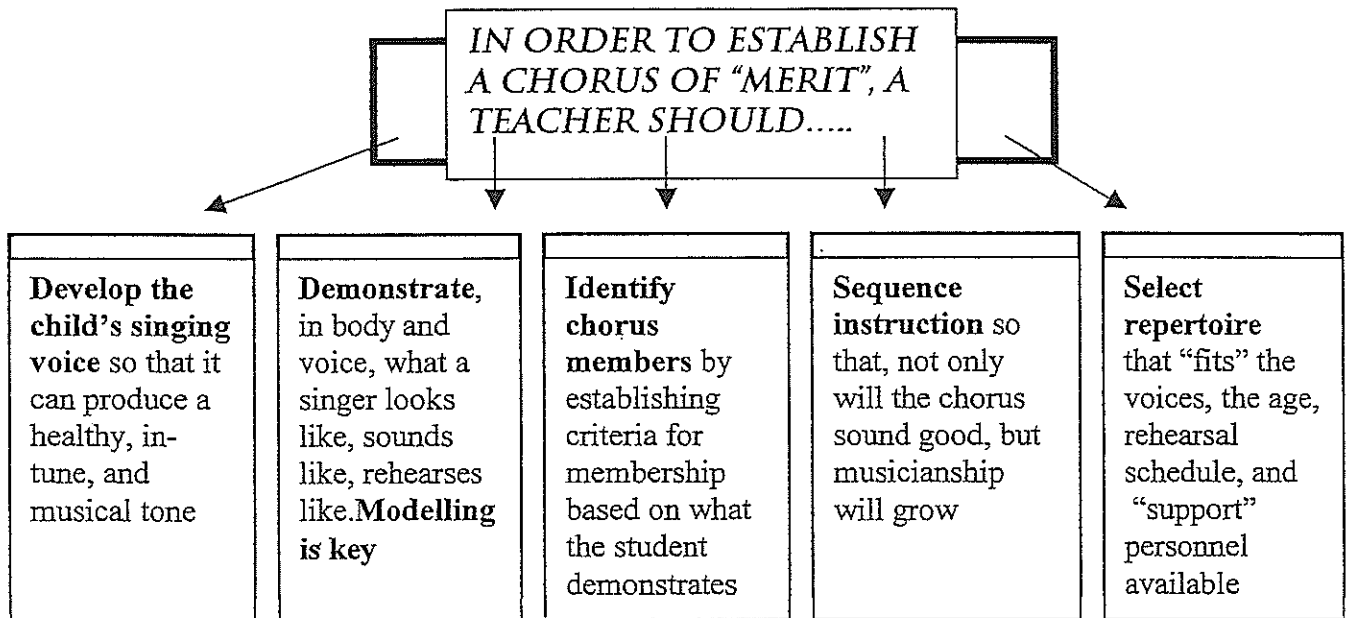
IN ORDER TO ESTABLISH A CHORUS OF "MERIT", A TEACHER SHOULD.....

**Develop the child's singing voice** so that it can produce a healthy, in-tune, and musical tone

**Demonstrate**, in body and voice, what a singer looks like, sounds like, rehearses like.**Modelling is key**

**Identify chorus members** by establishing criteria for membership based on what the student demonstrates

**Sequence instruction** so that, not only will the chorus sound good, but musicianship will grow

**Select repertoire** that "fits" the voices, the age, rehearsal schedule, and "support" personnel available